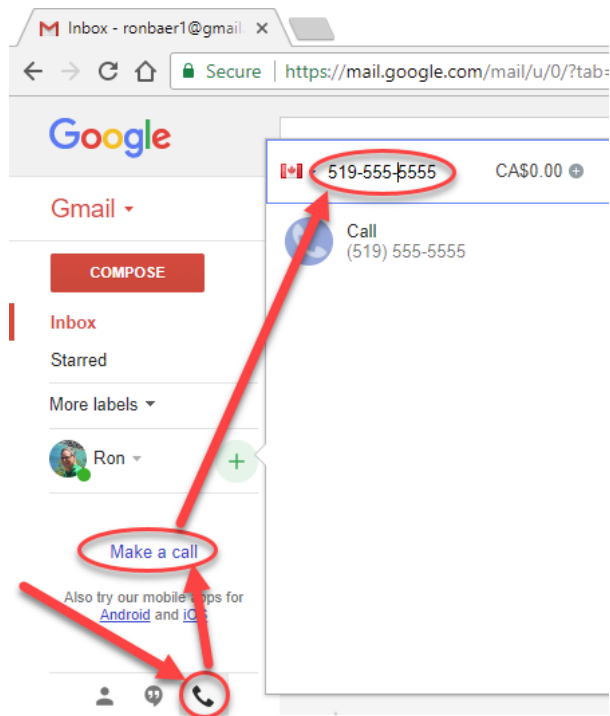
Inbox - ronbaer1@gmail

Secure | https://mail.google.com/mail/u/0/?tab=

Google

Gmail

COMPOSE

Inbox

Starred

More labels

Ron

519-555-5555

CA$0.00

Call
(519) 555-5555

Make a call

Also try our mobile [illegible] for Android and iOS